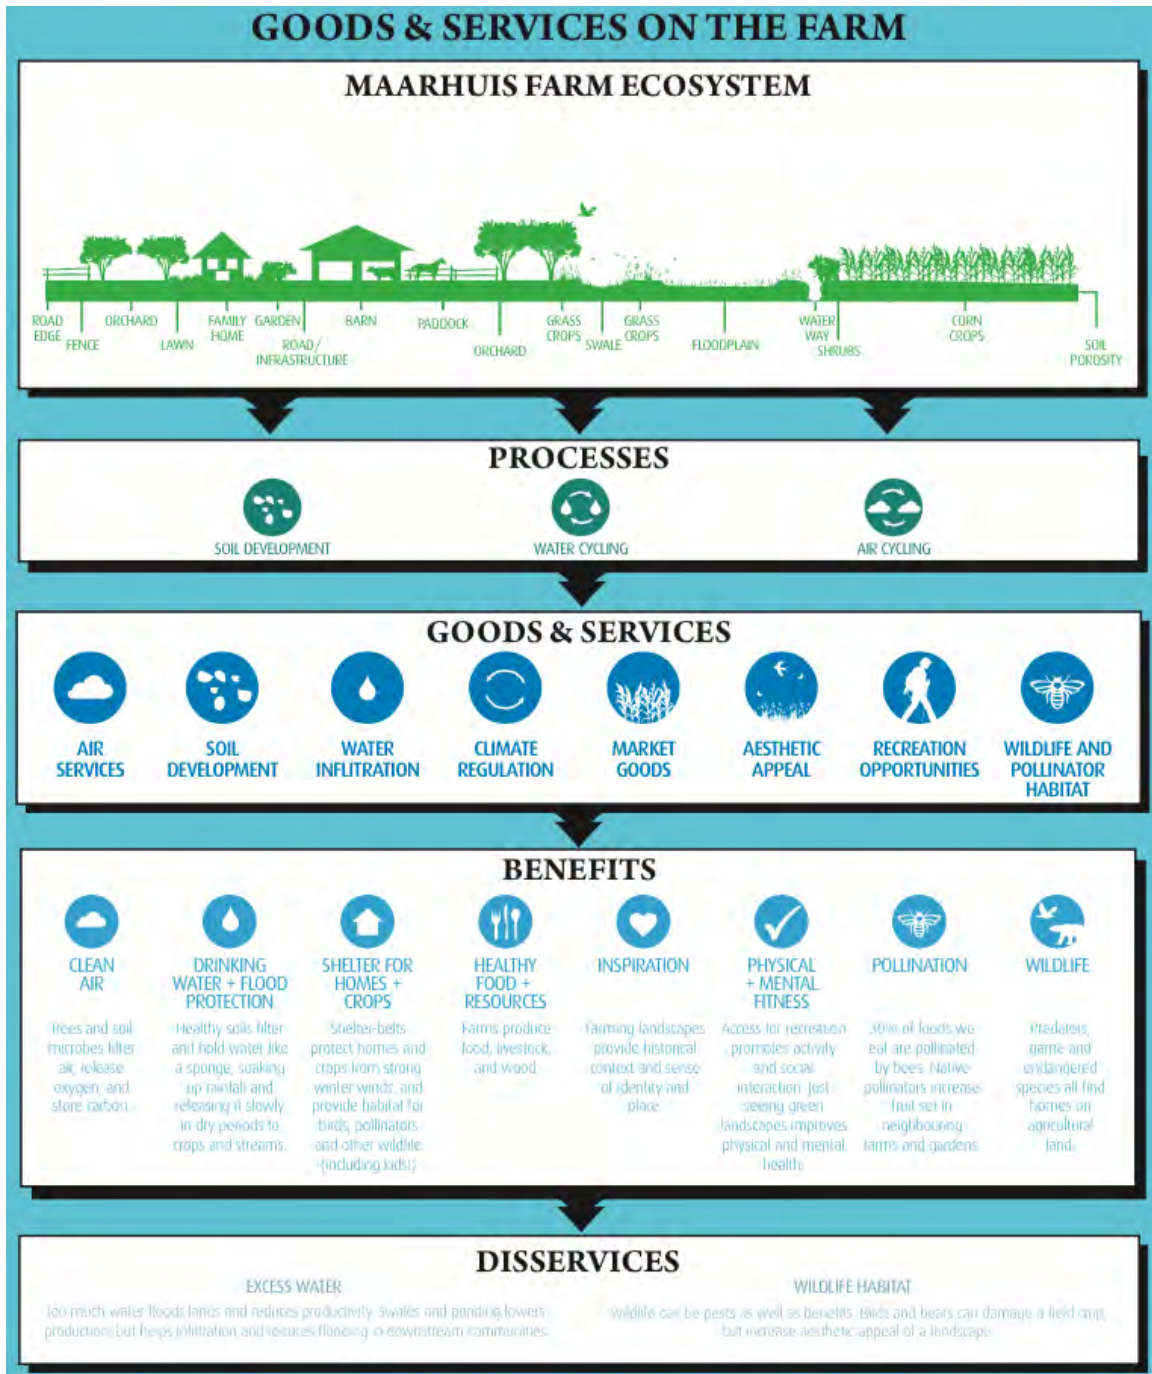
GOODS & SERVICES ON THE FARM

MAARHUIS FARM ECOSYSTEM

ROAD EDGE FENCE ORCHARD LAWN FAMILY HOME GARDEN ROAD/ INFRASTRUCTURE BARN PADDOCK ORCHARD GRASS CROPS SWALE GRASS CROPS FLOODPLAIN WATER WAY SHRUBS CORN CROPS SOIL POROSITY

PROCESSES

SOIL DEVELOPMENT WATER CYCLING AIR CYCLING

GOODS & SERVICES

AIR SERVICES
SOIL DEVELOPMENT
WATER INFILTRATION
CLIMATE REGULATION
MARKET GOODS
AESTHETIC APPEAL
RECREATION OPPORTUNITIES
WILDLIFE AND POLLINATOR HABITAT

BENEFITS

CLEAN AIR
Trees and soil microbes filter air, release oxygen, and store carbon.

DRINKING WATER + FLOOD PROTECTION
Healthy soils filter and hold water like a sponge, soaking up rainfall and releasing it slowly in dry periods to crops and streams.

SHELTER FOR HOMES + CROPS
Shelter-belts protect homes and crops from strong winter winds, and provide habitat for birds, pollinators and other wildlife (including kids!)

HEALTHY FOOD + RESOURCES
Farms produce food, livestock, and wood

INSPIRATION
Farming landscapes provide historical context and sense of identity and place

PHYSICAL + MENTAL FITNESS
Access for recreation promotes activity and social interaction. Just seeing green landscapes improves physical and mental health.

POLLINATION
30% of foods we eat are pollinated by bees. Native pollinators increase fruit set in neighbouring farms and gardens

WILDLIFE
Predators, game and endangered species all find homes on agricultural land.

DISSERVICES

EXCESS WATER
Too much water floods lands and reduces productivity. Swales and ponding lowers production but helps infiltration and reduces flooding in downstream communities.

WILDLIFE HABITAT
Wildlife can be pests as well as benefits. Birds and bears can damage a field crop, but increase aesthetic appeal of a landscape.